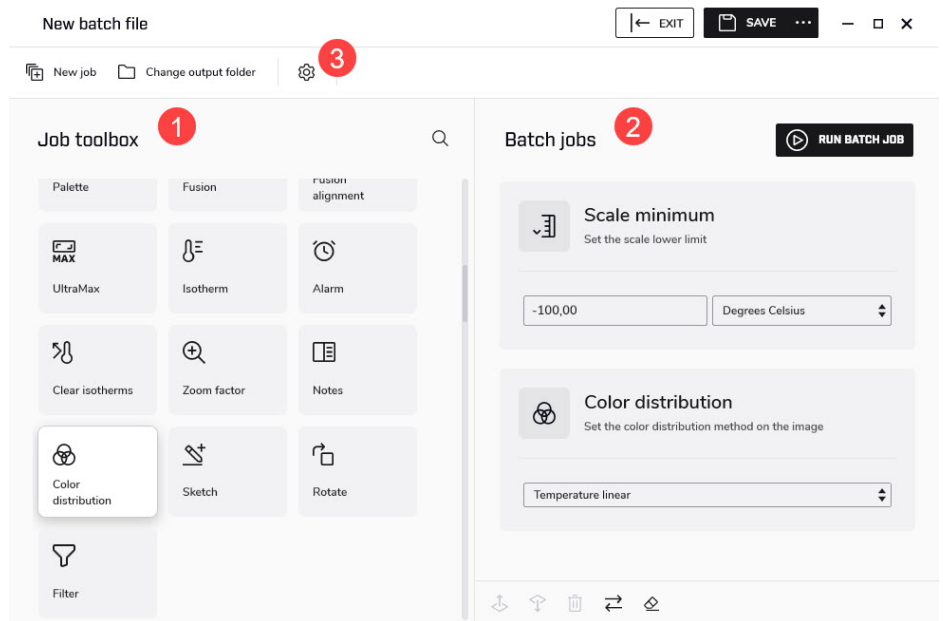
New batch file

EXIT

SAVE

New job

Change output folder

3

Job toolbox

1

Palette

Fusion

Fusion alignment

MAX

UltraMax

Isotherm

Alarm

Clear isotherms

Zoom factor

Notes

Color distribution

Sketch

Rotate

Filter

Batch jobs

2

RUN BATCH JOB

Scale minimum

Set the scale lower limit

-100,00

Degrees Celsius

Color distribution

Set the color distribution method on the image

Temperature linear